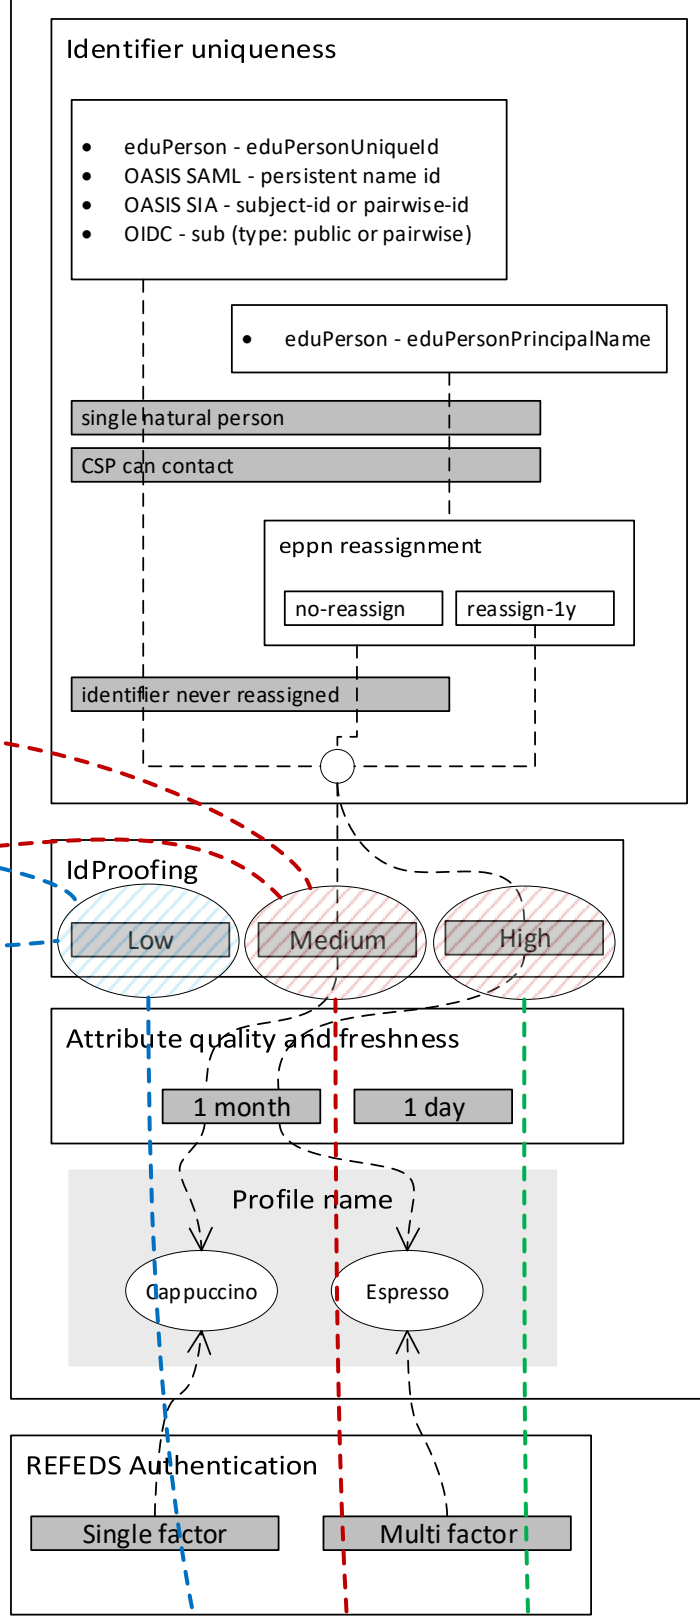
Identifier uniqueness

- eduPerson - eduPersonUniqueId
- OASIS SAML - persistent name id
- OASIS SIA - subject-id or pairwise-id
- OIDC - sub (type: public or pairwise)

- eduPerson - eduPersonPrincipalName

single natural person

CSP can contact

eppn reassignment

no-reassign

reassign-1y

identifier never reassigned

IdProofing

Low

Medium

High

Attribute quality and freshness

1 month

1 day

Profile name

Cappuccino

Espresso

REFEDS Authentication

Single factor

Multi factor